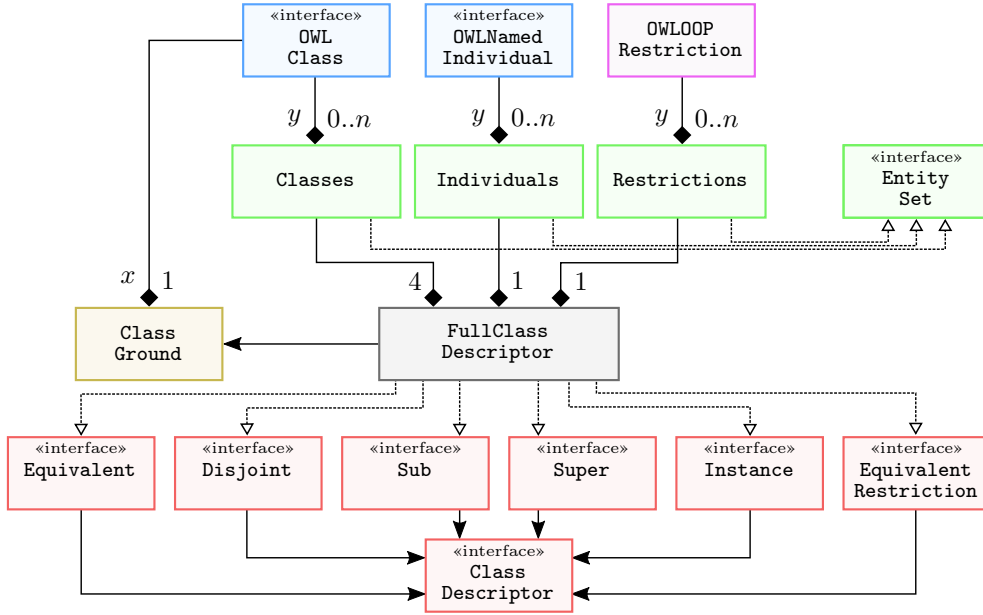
«interface»
OWL
Class

«interface»
OWLNamed
Individual

OWLOOP
Restriction

$y$ $0..n$

$y$ $0..n$

$y$ $0..n$

Classes

Individuals

Restrictions

«interface»
Entity
Set

$x$ $1$

$4$

$1$

$1$

Class
Ground

FullClass
Descriptor

«interface»
Equivalent

«interface»
Disjoint

«interface»
Sub

«interface»
Super

«interface»
Instance

«interface»
Equivalent
Restriction

«interface»
Class
Descriptor